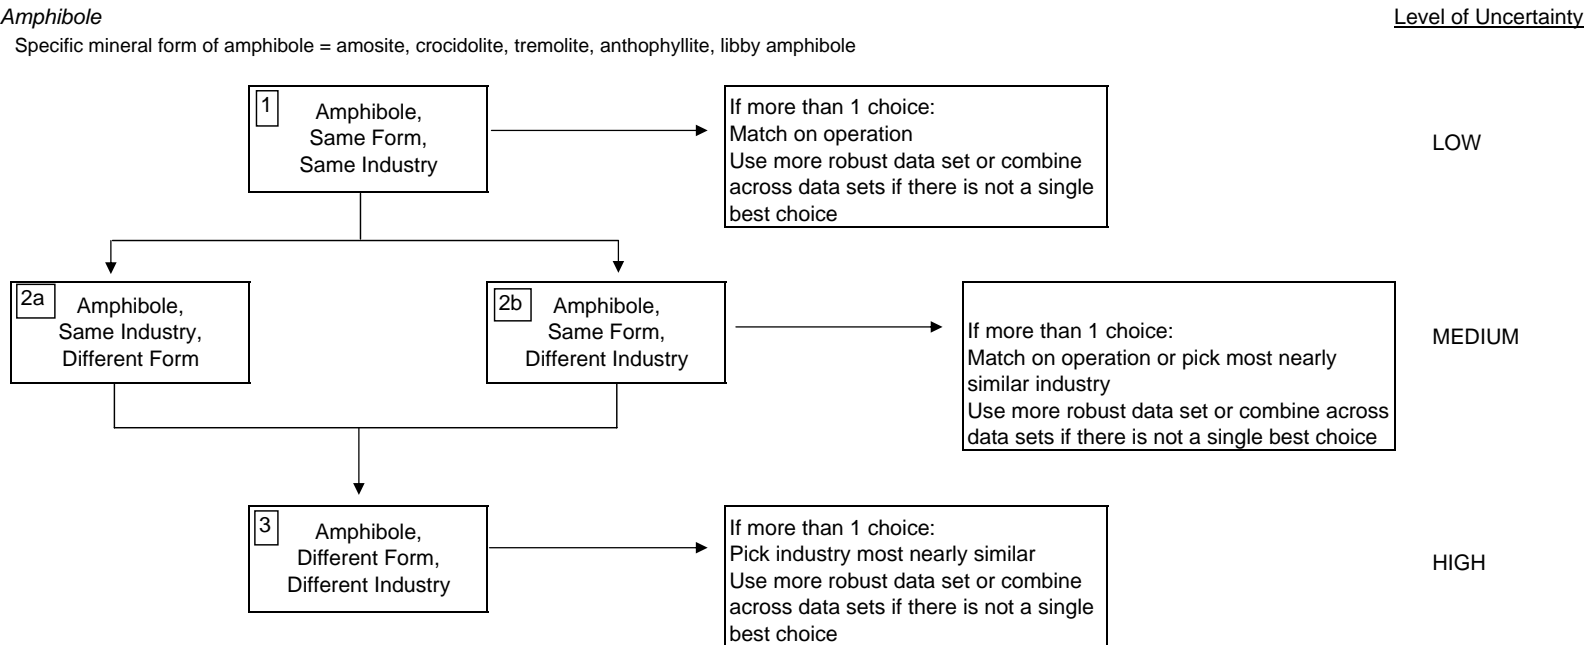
Amphibole

Level of Uncertainty

Specific mineral form of amphibole = amosite, crocidolite, tremolite, anthophyllite, libby amphibole

1 Amphibole, Same Form, Same Industry

If more than 1 choice:
Match on operation
Use more robust data set or combine across data sets if there is not a single best choice

LOW

2a Amphibole, Same Industry, Different Form

2b Amphibole, Same Form, Different Industry

If more than 1 choice:
Match on operation or pick most nearly similar industry
Use more robust data set or combine across data sets if there is not a single best choice

MEDIUM

3 Amphibole, Different Form, Different Industry

If more than 1 choice:
Pick industry most nearly similar
Use more robust data set or combine across data sets if there is not a single best choice

HIGH